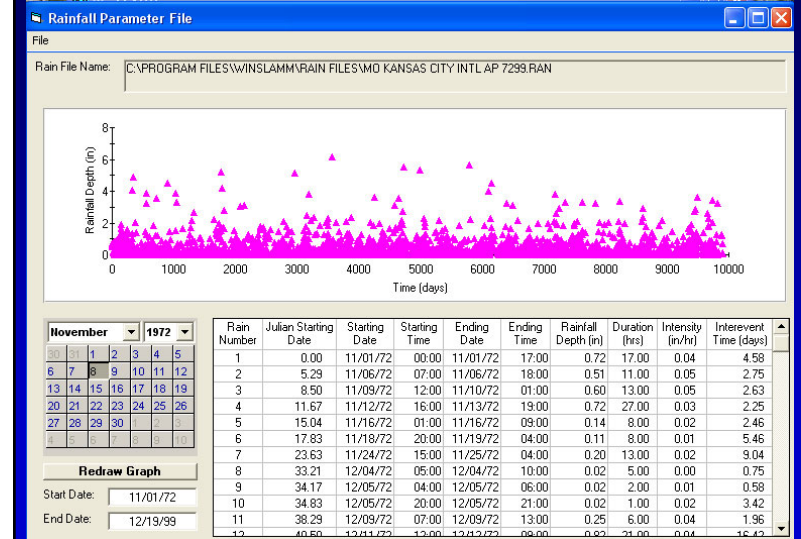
Rainfall Parameter File

File

Rain File Name: C:\PROGRAM FILES\WINSLAMM\RAIN FILES\MO KANSAS CITY INTL AP 7299.RAN

8
6
4
2
0
Rainfall Depth (in)
0 1000 2000 3000 4000 5000 6000 7000 8000 9000 10000
Time (days)

November 1972

| 30 | 31 | 1 | 2 | 3 | 4 | 5 |
|---|---|---|---|---|---|---|
| 6 | 7 | 8 | 9 | 10 | 11 | 12 |
| 13 | 14 | 15 | 16 | 17 | 18 | 19 |
| 20 | 21 | 22 | 23 | 24 | 25 | 26 |
| 27 | 28 | 29 | 30 | 1 | 2 | 3 |
| 4 | 5 | 6 | 7 | 8 | 9 | 10 |

Redraw Graph

Start Date: 11/01/72

End Date: 12/19/99

| Rain Number | Julian Starting Date | Starting Date | Starting Time | Ending Date | Ending Time | Rainfall Depth (in) | Duration (hrs) | Intensity (in/hr) | Interevent Time (days) |
|---|---|---|---|---|---|---|---|---|---|
| 1 | 0.00 | 11/01/72 | 00:00 | 11/01/72 | 17:00 | 0.72 | 17.00 | 0.04 | 4.58 |
| 2 | 5.29 | 11/06/72 | 07:00 | 11/06/72 | 18:00 | 0.51 | 11.00 | 0.05 | 2.75 |
| 3 | 8.50 | 11/09/72 | 12:00 | 11/10/72 | 01:00 | 0.60 | 13.00 | 0.05 | 2.63 |
| 4 | 11.67 | 11/12/72 | 16:00 | 11/13/72 | 19:00 | 0.72 | 27.00 | 0.03 | 2.25 |
| 5 | 15.04 | 11/16/72 | 01:00 | 11/16/72 | 09:00 | 0.14 | 8.00 | 0.02 | 2.46 |
| 6 | 17.83 | 11/18/72 | 20:00 | 11/19/72 | 04:00 | 0.11 | 8.00 | 0.01 | 5.46 |
| 7 | 23.63 | 11/24/72 | 15:00 | 11/25/72 | 04:00 | 0.20 | 13.00 | 0.02 | 9.04 |
| 8 | 33.21 | 12/04/72 | 05:00 | 12/04/72 | 10:00 | 0.02 | 5.00 | 0.00 | 0.75 |
| 9 | 34.17 | 12/05/72 | 04:00 | 12/05/72 | 06:00 | 0.02 | 2.00 | 0.01 | 0.58 |
| 10 | 34.83 | 12/05/72 | 20:00 | 12/05/72 | 21:00 | 0.02 | 1.00 | 0.02 | 3.42 |
| 11 | 38.29 | 12/09/72 | 07:00 | 12/09/72 | 13:00 | 0.25 | 6.00 | 0.04 | 1.96 |
| 12 | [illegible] | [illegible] | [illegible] | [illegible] | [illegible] | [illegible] | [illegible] | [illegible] | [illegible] |